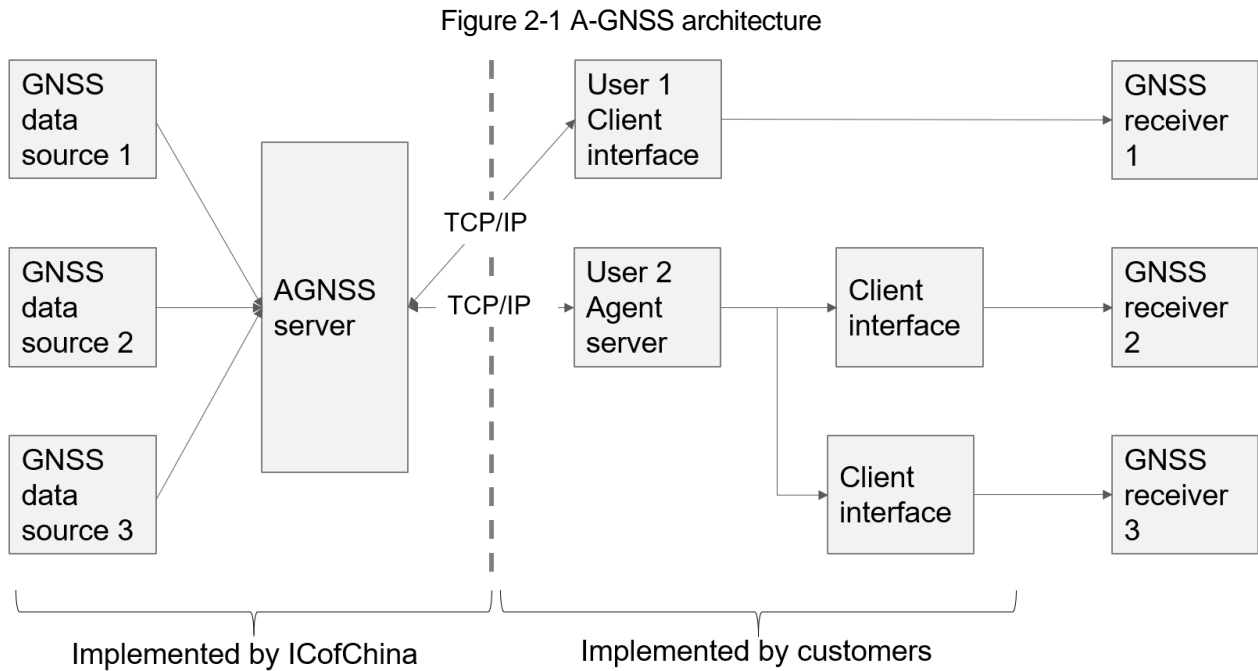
Figure 2-1 A-GNSS architecture

GNSS data source 1

GNSS data source 2

GNSS data source 3

AGNSS server

TCP/IP

TCP/IP

User 1 Client interface

User 2 Agent server

Client interface

Client interface

GNSS receiver 1

GNSS receiver 2

GNSS receiver 3

Implemented by ICofChina

Implemented by customers